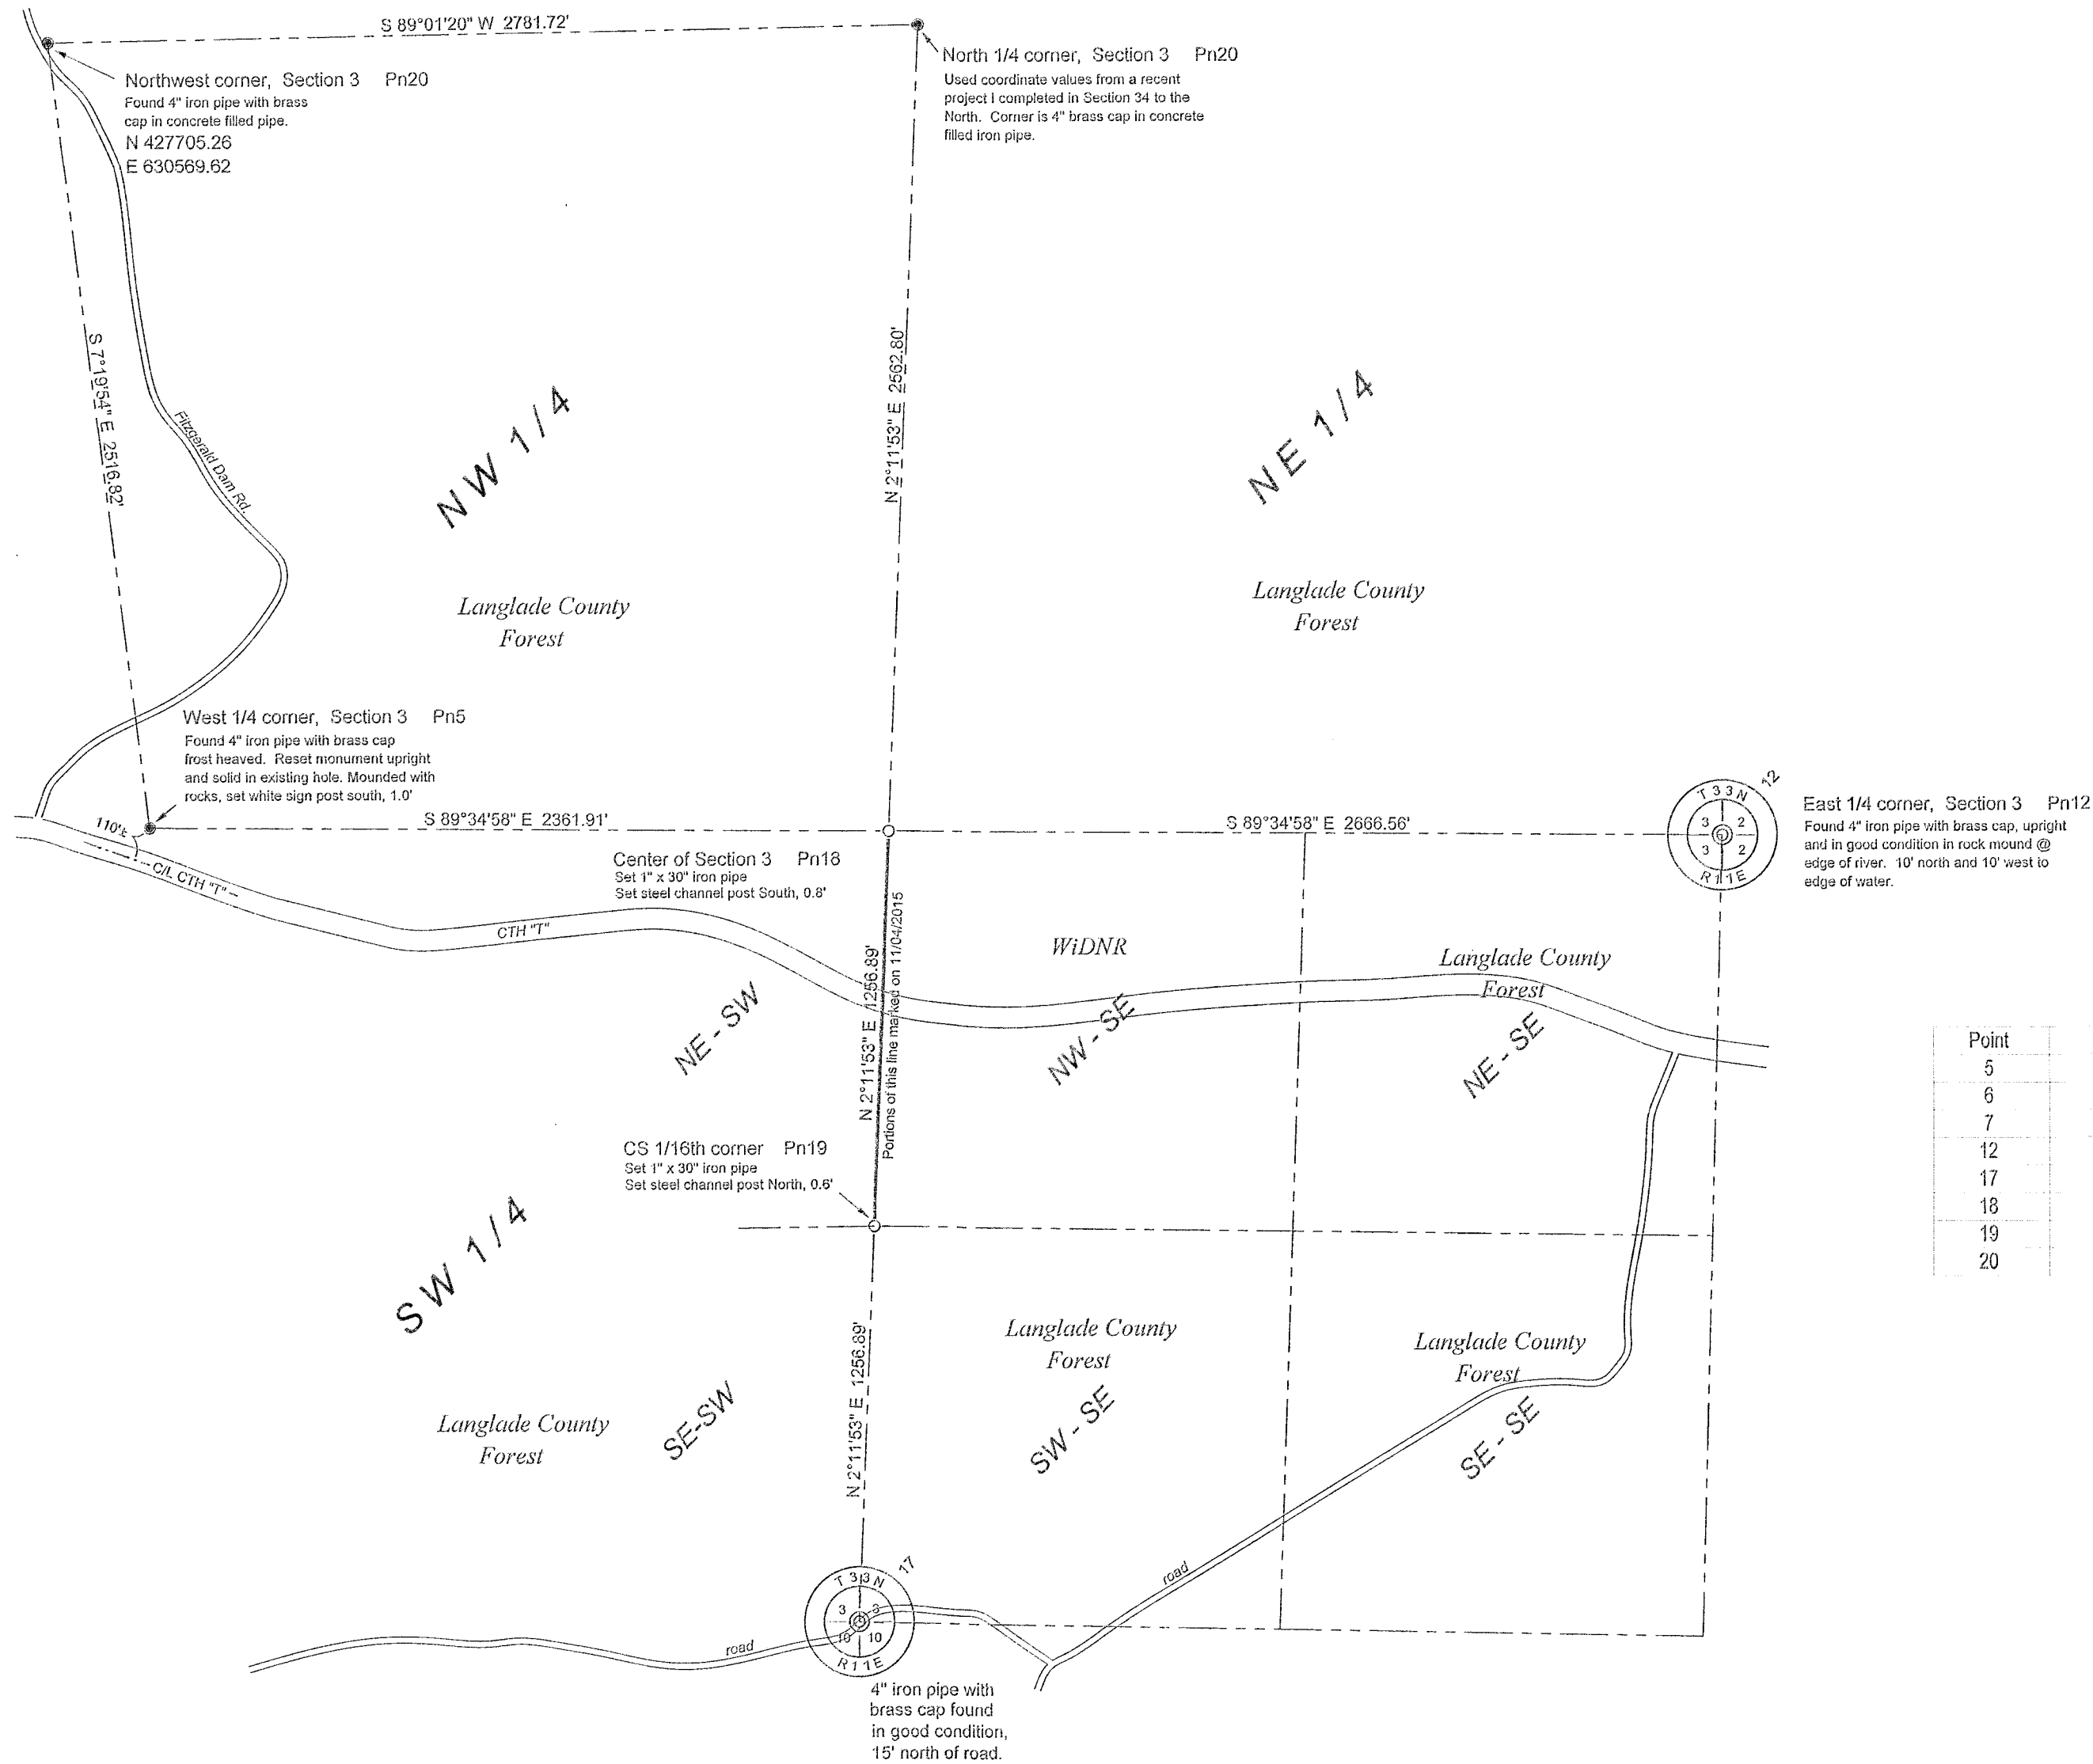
S 89°01'20" W 2781.72'

Northwest corner, Section 3 Pn20
Found 4" iron pipe with brass cap in concrete filled pipe.
N 427705.26
E 630569.62

North 1/4 corner, Section 3 Pn20
Used coordinate values from a recent project I completed in Section 34 to the North. Corner is 4" brass cap in concrete filled iron pipe.

S 7°19'54" E 2516.82'

Fitzgerald Dam Rd.

N 2°11'53" E 2562.80'

NW 1/4

NE 1/4

Langlade County Forest

Langlade County Forest

West 1/4 corner, Section 3 Pn5
Found 4" iron pipe with brass cap frost heaved. Reset monument upright and solid in existing hole. Mounded with rocks, set white sign post south, 1.0'

110'±

S 89°34'58" E 2361.91'

S 89°34'58" E 2666.56'

T 33 N
3 2
3 2
R 11 E
12

East 1/4 corner, Section 3 Pn12
Found 4" iron pipe with brass cap, upright and in good condition in rock mound @ edge of river. 10' north and 10' west to edge of water.

C/L CTH "T"

Center of Section 3 Pn18
Set 1" x 30" iron pipe
Set steel channel post South, 0.8'

CTH "T"

Portions of this line marked on 11/04/2015

N 2°11'53" E 1256.89'

WiDNR

Langlade County Forest

NE - SW

NW - SE

NE - SE

Point
5
6
7
12
17
18
19
20

CS 1/16th corner Pn19
Set 1" x 30" iron pipe
Set steel channel post North, 0.6'

SW 1/4

N 2°11'53" E 1256.89'

Langlade County Forest

Langlade County Forest

Langlade County Forest

SE-SW

SW - SE

SE - SE

road

T 33 N
3 3
10 10
R 11 E
17

road

4" iron pipe with brass cap found in good condition, 15' north of road.